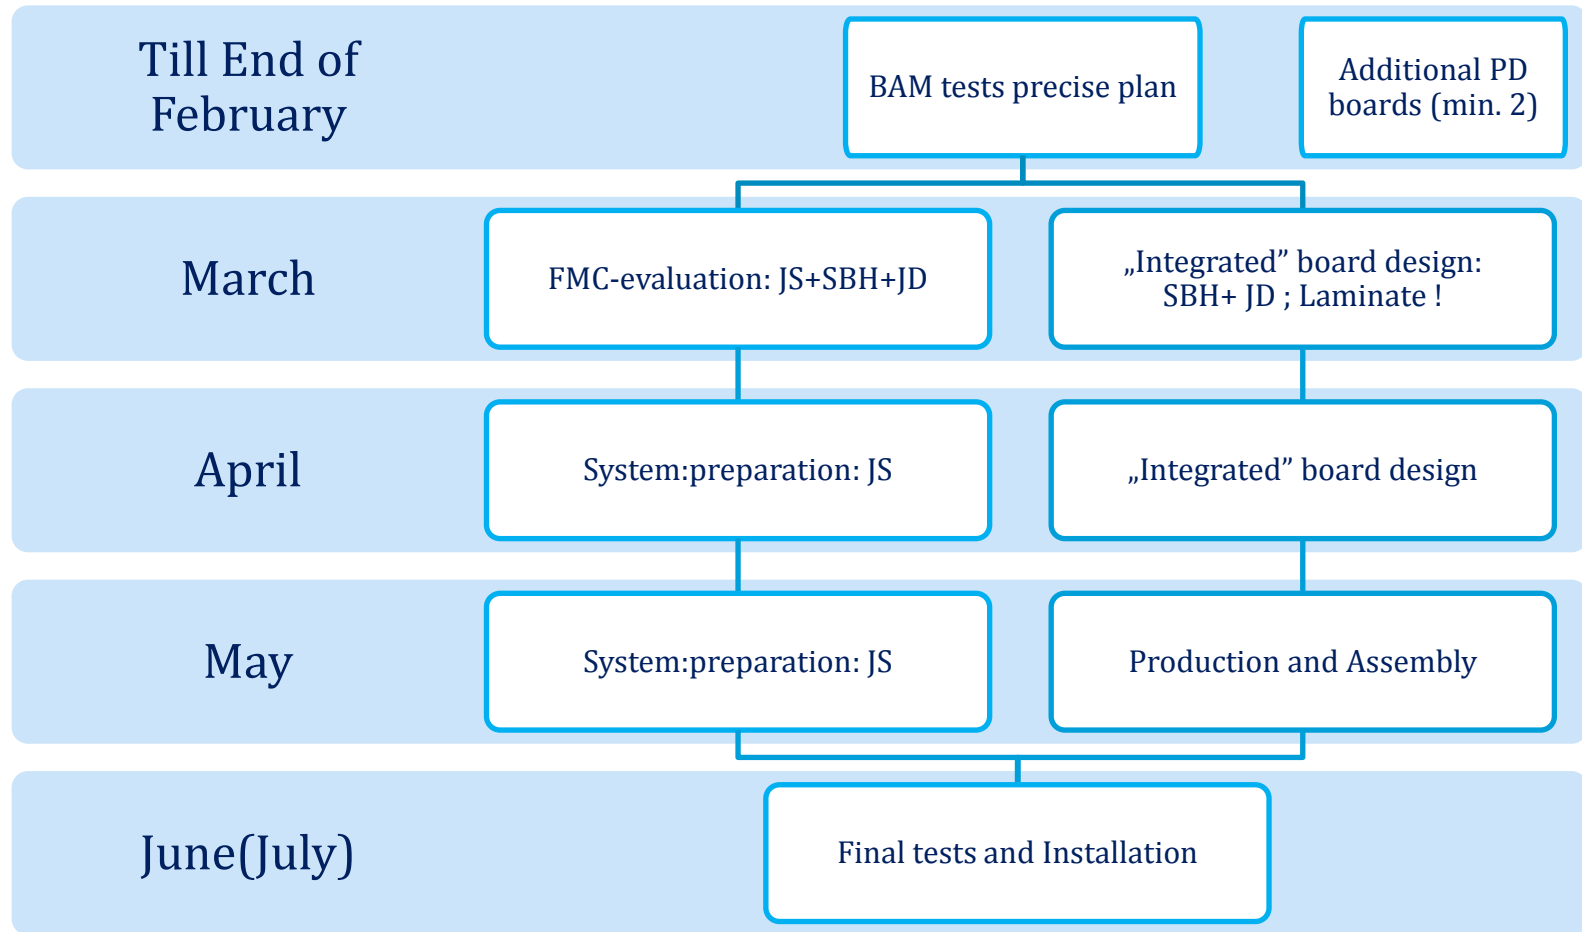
Till End of February

BAM tests precise plan

Additional PD boards (min. 2)

March

FMC-evaluation: JS+SBH+JD

„Integrated” board design: SBH+ JD ; Laminate !

April

System:preparation: JS

„Integrated” board design

May

System:preparation: JS

Production and Assembly

June(July)

Final tests and Installation